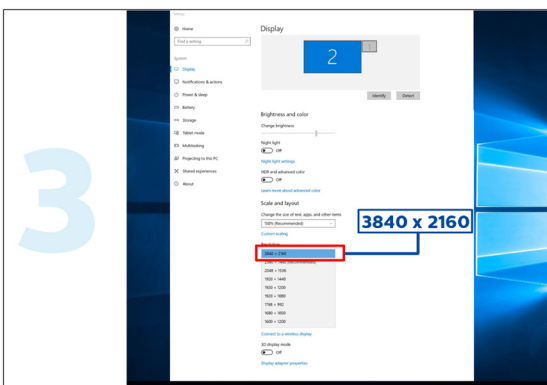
3

Settings

Home

Find a setting

System

Display

Notifications & actions

Power & sleep

Battery

Storage

Tablet mode

Multitasking

Projecting to this PC

Shared experiences

About

Display

2

1

Identify Detect

Brightness and color

Change brightness

Night light

Off

Night light settings

HDR and advanced color

Off

Learn more about advanced color

Scale and layout

Change the size of text, apps, and other items

150% (Recommended)

Custom scaling

Resolution

3840 × 2160

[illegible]

2048 × 1536

1920 × 1440

1920 × 1200

1920 × 1080

1768 × 992

1680 × 1050

1600 × 1200

Connect to a wireless display

3D display mode

Off

Display adapter properties

3840 x 2160